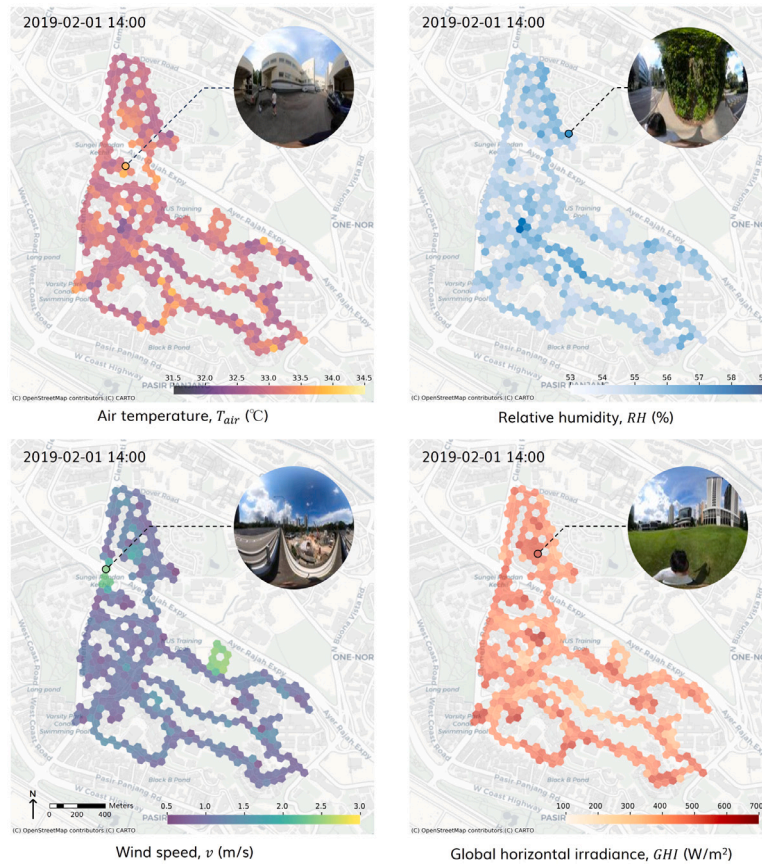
2019-02-01 14:00

Clementi Road
Dover Road
Sungei Pandan Kechil
N Buona Vista Rd
Ayer Rajah Expy
NUS Training Pool
ONE-NOR
West Coast Road
Long pond
Varsity Park Condo Swimming Pool
Black B Pond
W Coast Highway
Pasir Panjang Rd
PASIR PANJANG

31.5 32.0 32.5 33.0 33.5 34.0 34.5

(C) OpenStreetMap contributors (C) CARTO

Air temperature, $T_{air}$ (℃)

2019-02-01 14:00

53 54 55 56 57 58 5

(C) OpenStreetMap contributors (C) CARTO

Relative humidity, $RH$ (%)

2019-02-01 14:00

N
0 200 400 Meters

0.5 1.0 1.5 2.0 2.5 3.0

(C) OpenStreetMap contributors (C) CARTO

Wind speed, $v$ (m/s)

2019-02-01 14:00

100 200 300 400 500 600 700

(C) OpenStreetMap contributors (C) CARTO

Global horizontal irradiance, $GHI$ (W/m$^2$)